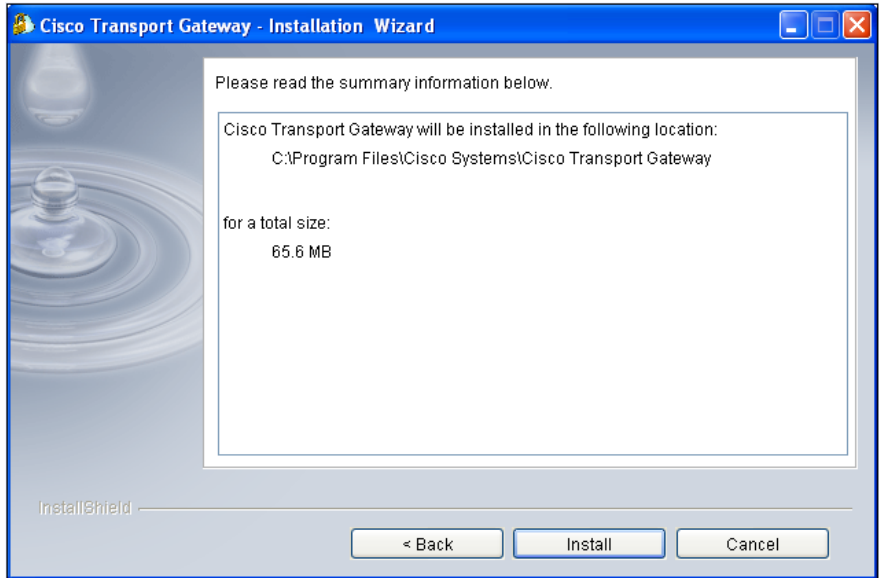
Cisco Transport Gateway - Installation Wizard

Please read the summary information below.

Cisco Transport Gateway will be installed in the following location:
C:\Program Files\Cisco Systems\Cisco Transport Gateway

for a total size:
65.6 MB

InstallShield

< Back
Install
Cancel